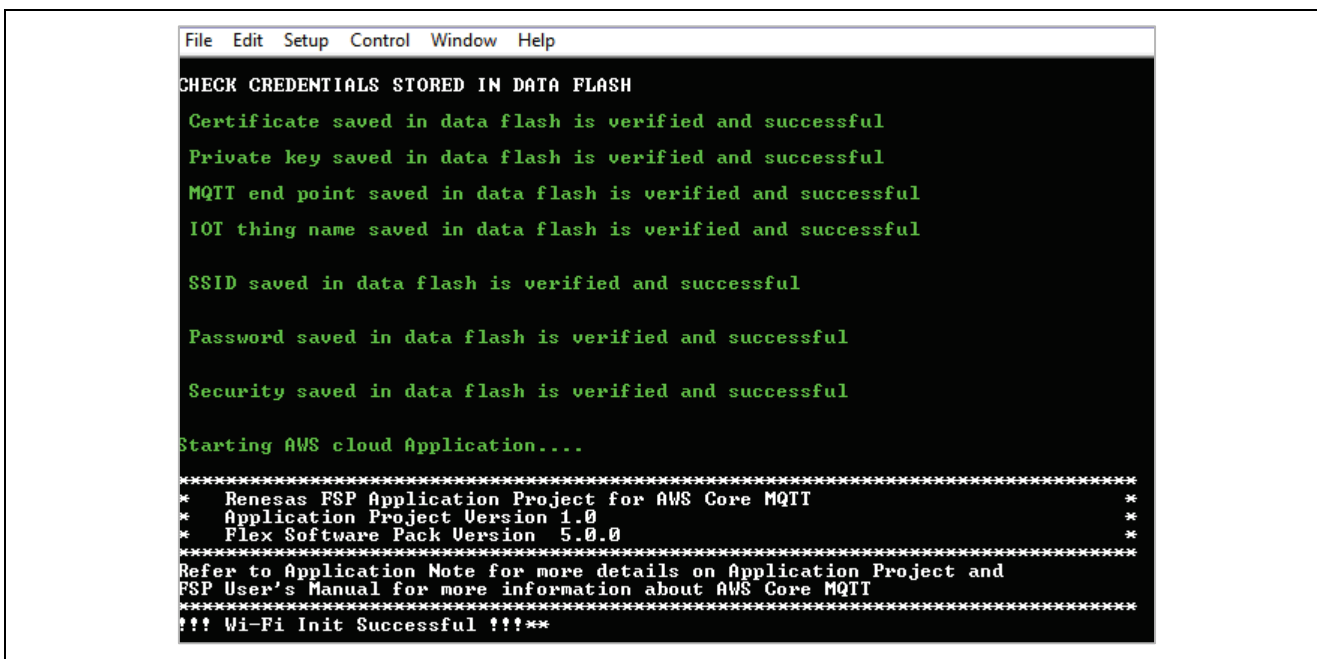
File Edit Setup Control Window Help

CHECK CREDENTIALS STORED IN DATA FLASH

Certificate saved in data flash is verified and successful

Private key saved in data flash is verified and successful

MQTT end point saved in data flash is verified and successful

IOT thing name saved in data flash is verified and successful

SSID saved in data flash is verified and successful

Password saved in data flash is verified and successful

Security saved in data flash is verified and successful

Starting AWS cloud Application....

******************************************************************************
* Renesas FSP Application Project for AWS Core MQTT *
* Application Project Version 1.0 *
* Flex Software Pack Version 5.0.0 *
******************************************************************************
Refer to Application Note for more details on Application Project and
FSP User's Manual for more information about AWS Core MQTT
******************************************************************************
!!! Wi-Fi Init Successful !!!**